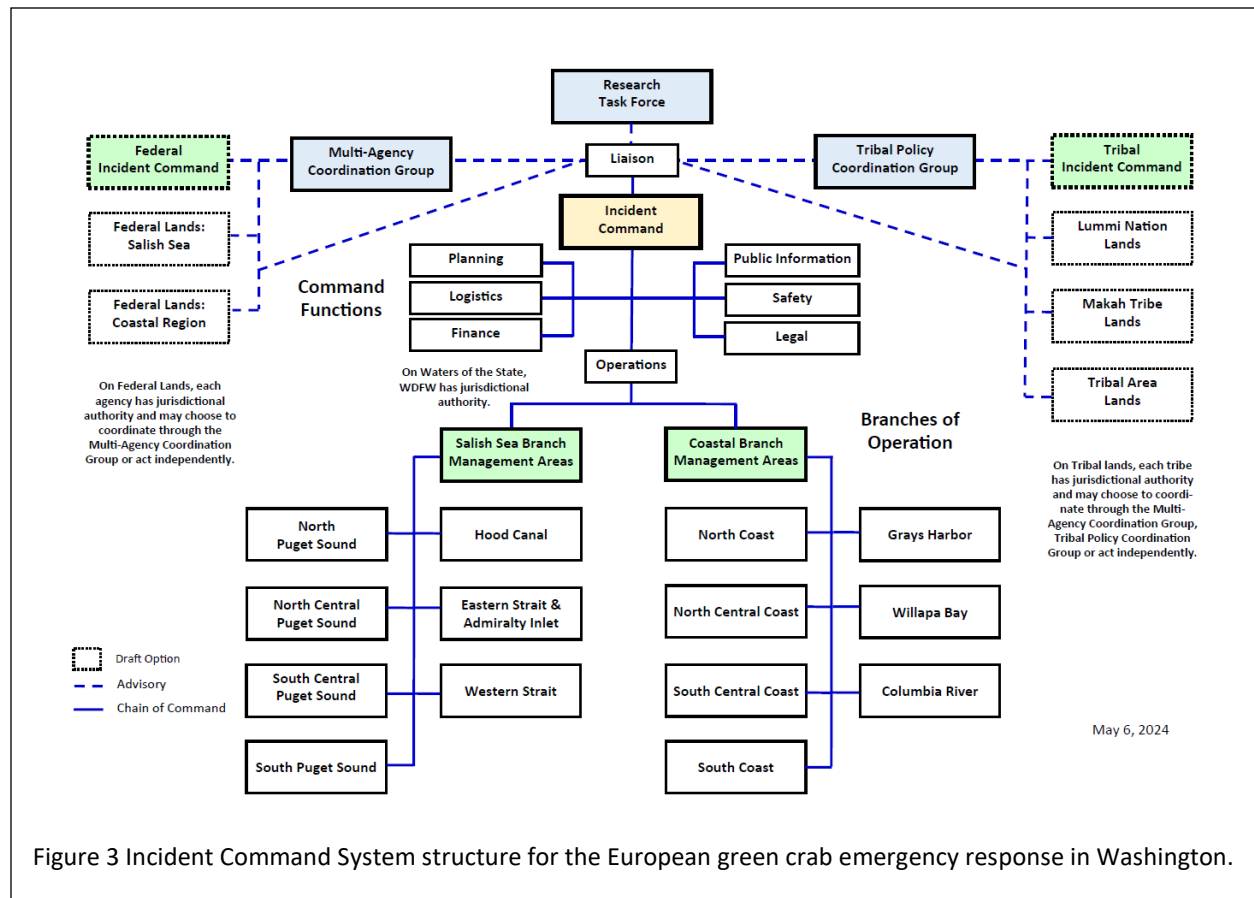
Research Task Force

Federal Incident Command

Multi-Agency Coordination Group

Liaison

Tribal Policy Coordination Group

Tribal Incident Command

Federal Lands: Salish Sea

Incident Command

Lummi Nation Lands

Federal Lands: Coastal Region

Command Functions

Planning

Logistics

Finance

Public Information

Safety

Legal

Makah Tribe Lands

Tribal Area Lands

Operations

On Federal Lands, each agency has jurisdictional authority and may choose to coordinate through the Multi-Agency Coordination Group or act independently.

On Waters of the State, WDFW has jurisdictional authority.

Branches of Operation

Salish Sea Branch Management Areas

Coastal Branch Management Areas

On Tribal lands, each tribe has jurisdictional authority and may choose to coordinate through the Multi-Agency Coordination Group, Tribal Policy Coordination Group or act independently.

North Puget Sound

Hood Canal

North Coast

Grays Harbor

North Central Puget Sound

Eastern Strait & Admiralty Inlet

North Central Coast

Willapa Bay

South Central Puget Sound

Western Strait

South Central Coast

Columbia River

South Puget Sound

South Coast

Draft Option

Advisory

Chain of Command

May 6, 2024

Figure 3 Incident Command System structure for the European green crab emergency response in Washington.